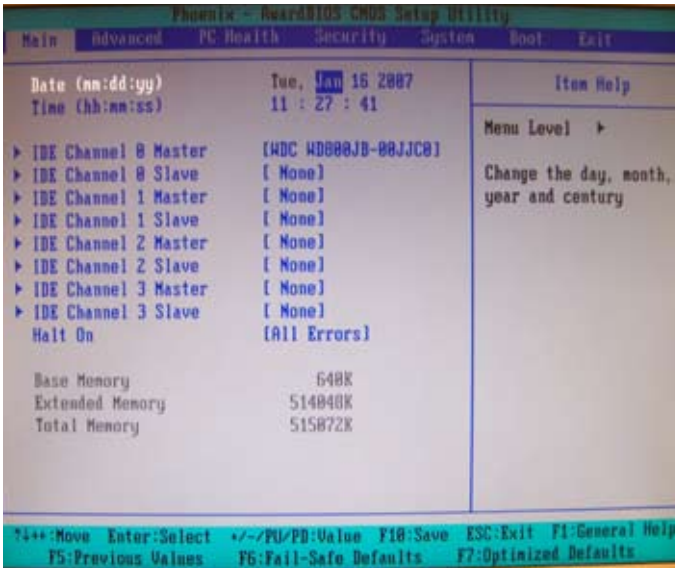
Phoenix - AwardBIOS CMOS Setup Utility

Main Advanced PC Health Security System Boot Exit

Date (mm:dd:yy) Tue, Jan 16 2007
Time (hh:mm:ss) 11 : 27 : 41

▶ IDE Channel 0 Master [WDC WD800JB-00JJC0]
▶ IDE Channel 0 Slave [ None]
▶ IDE Channel 1 Master [ None]
▶ IDE Channel 1 Slave [ None]
▶ IDE Channel 2 Master [ None]
▶ IDE Channel 2 Slave [ None]
▶ IDE Channel 3 Master [ None]
▶ IDE Channel 3 Slave [ None]
Halt On [All Errors]

Base Memory 640K
Extended Memory 514048K
Total Memory 515072K

Item Help

Menu Level ▶

Change the day, month, year and century

↑↓←→:Move Enter:Select +/-/PU/PD:Value F10:Save ESC:Exit F1:General Help
F5:Previous Values F6:Fail-Safe Defaults F7:Optimized Defaults